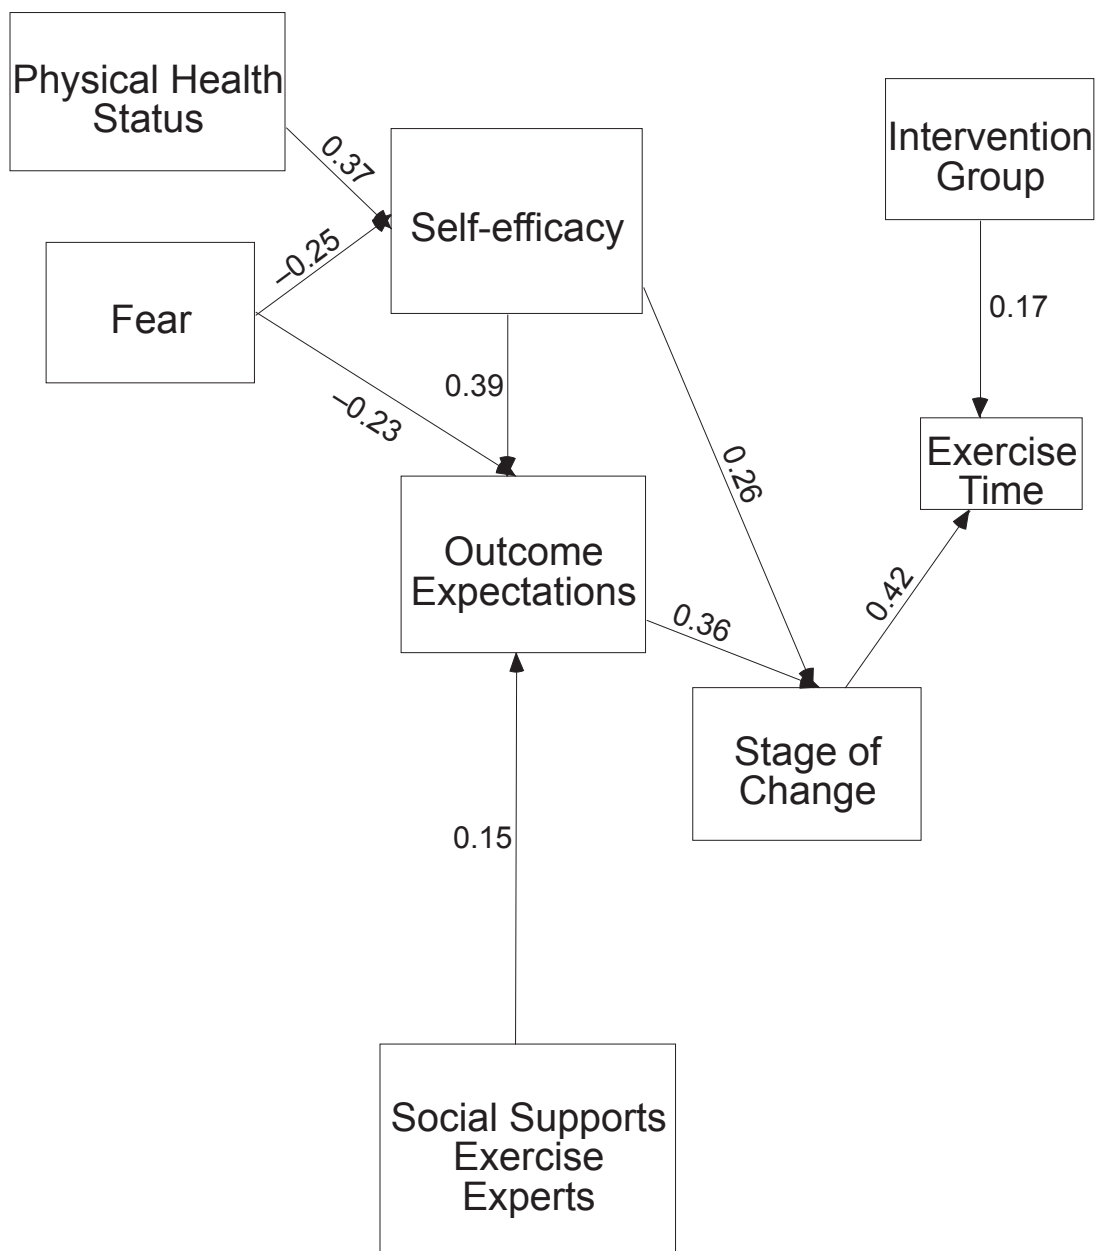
Physical Health Status

0.37

Self-efficacy

Intervention Group

–0.25

Fear

0.17

0.39

–0.23

Exercise Time

0.26

Outcome Expectations

0.42

0.36

Stage of Change

0.15

Social Supports Exercise Experts